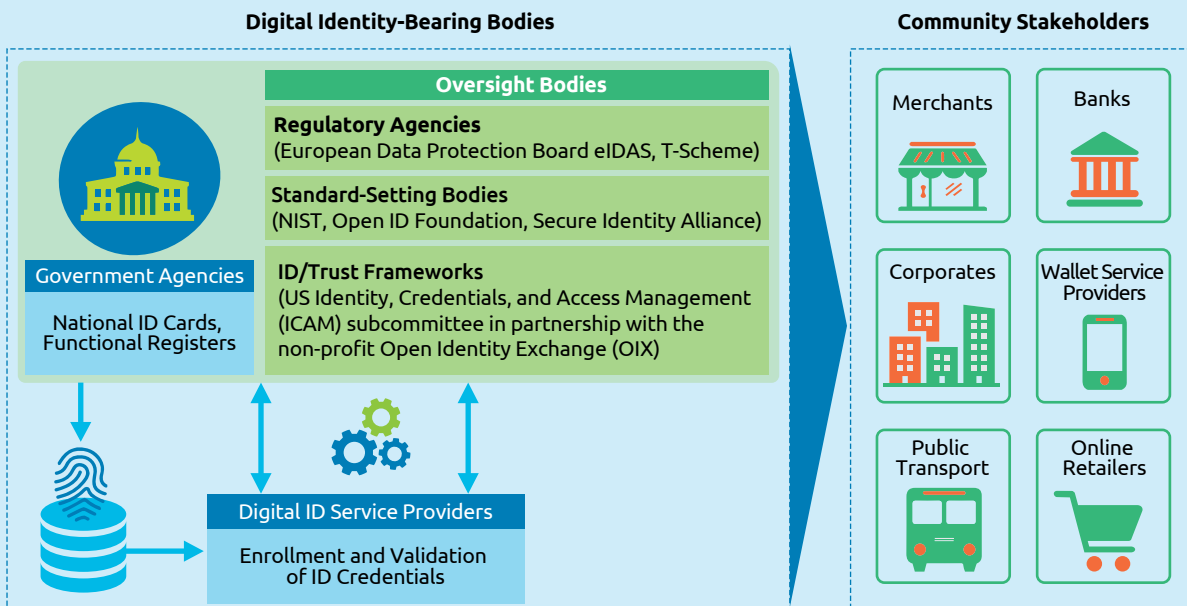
Digital Identity-Bearing Bodies

Oversight Bodies

Regulatory Agencies
(European Data Protection Board eIDAS, T-Scheme)

Standard-Setting Bodies
(NIST, Open ID Foundation, Secure Identity Alliance)

ID/Trust Frameworks
(US Identity, Credentials, and Access Management (ICAM) subcommittee in partnership with the non-profit Open Identity Exchange (OIX)

Government Agencies

National ID Cards, Functional Registers

Digital ID Service Providers

Enrollment and Validation of ID Credentials

Community Stakeholders

Merchants

Banks

Corporates

Wallet Service Providers

Public Transport

Online Retailers